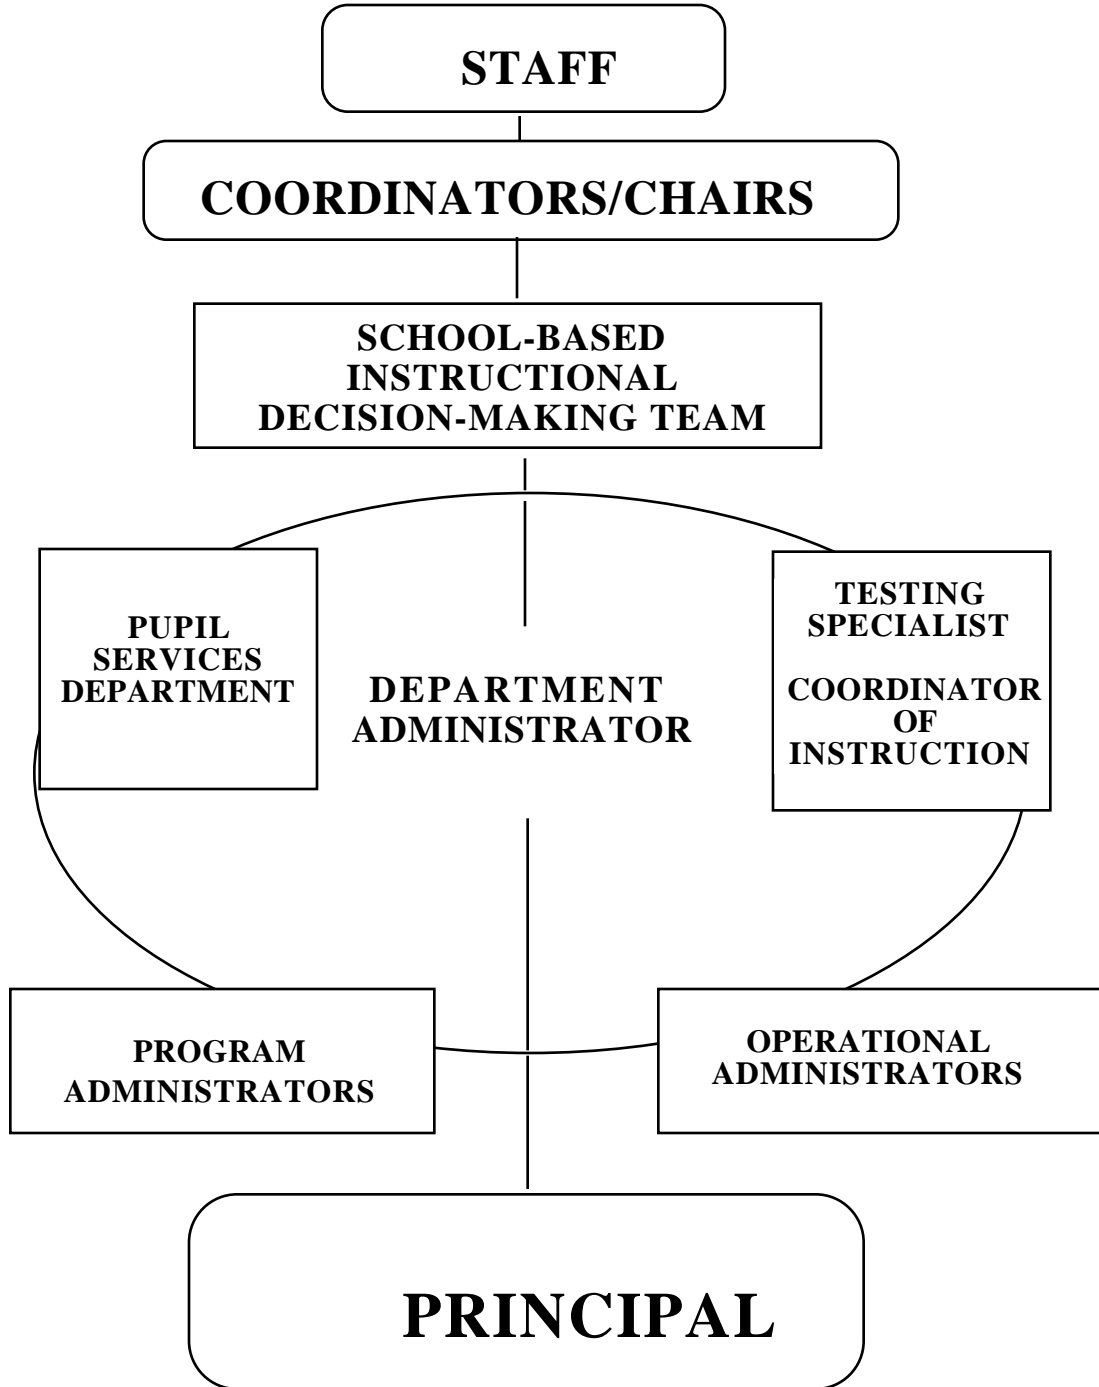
STAFF

COORDINATORS/CHAIRS

SCHOOL-BASED INSTRUCTIONAL DECISION-MAKING TEAM

PUPIL SERVICES DEPARTMENT

DEPARTMENT ADMINISTRATOR

TESTING SPECIALIST

COORDINATOR OF INSTRUCTION

PROGRAM ADMINISTRATORS

OPERATIONAL ADMINISTRATORS

PRINCIPAL